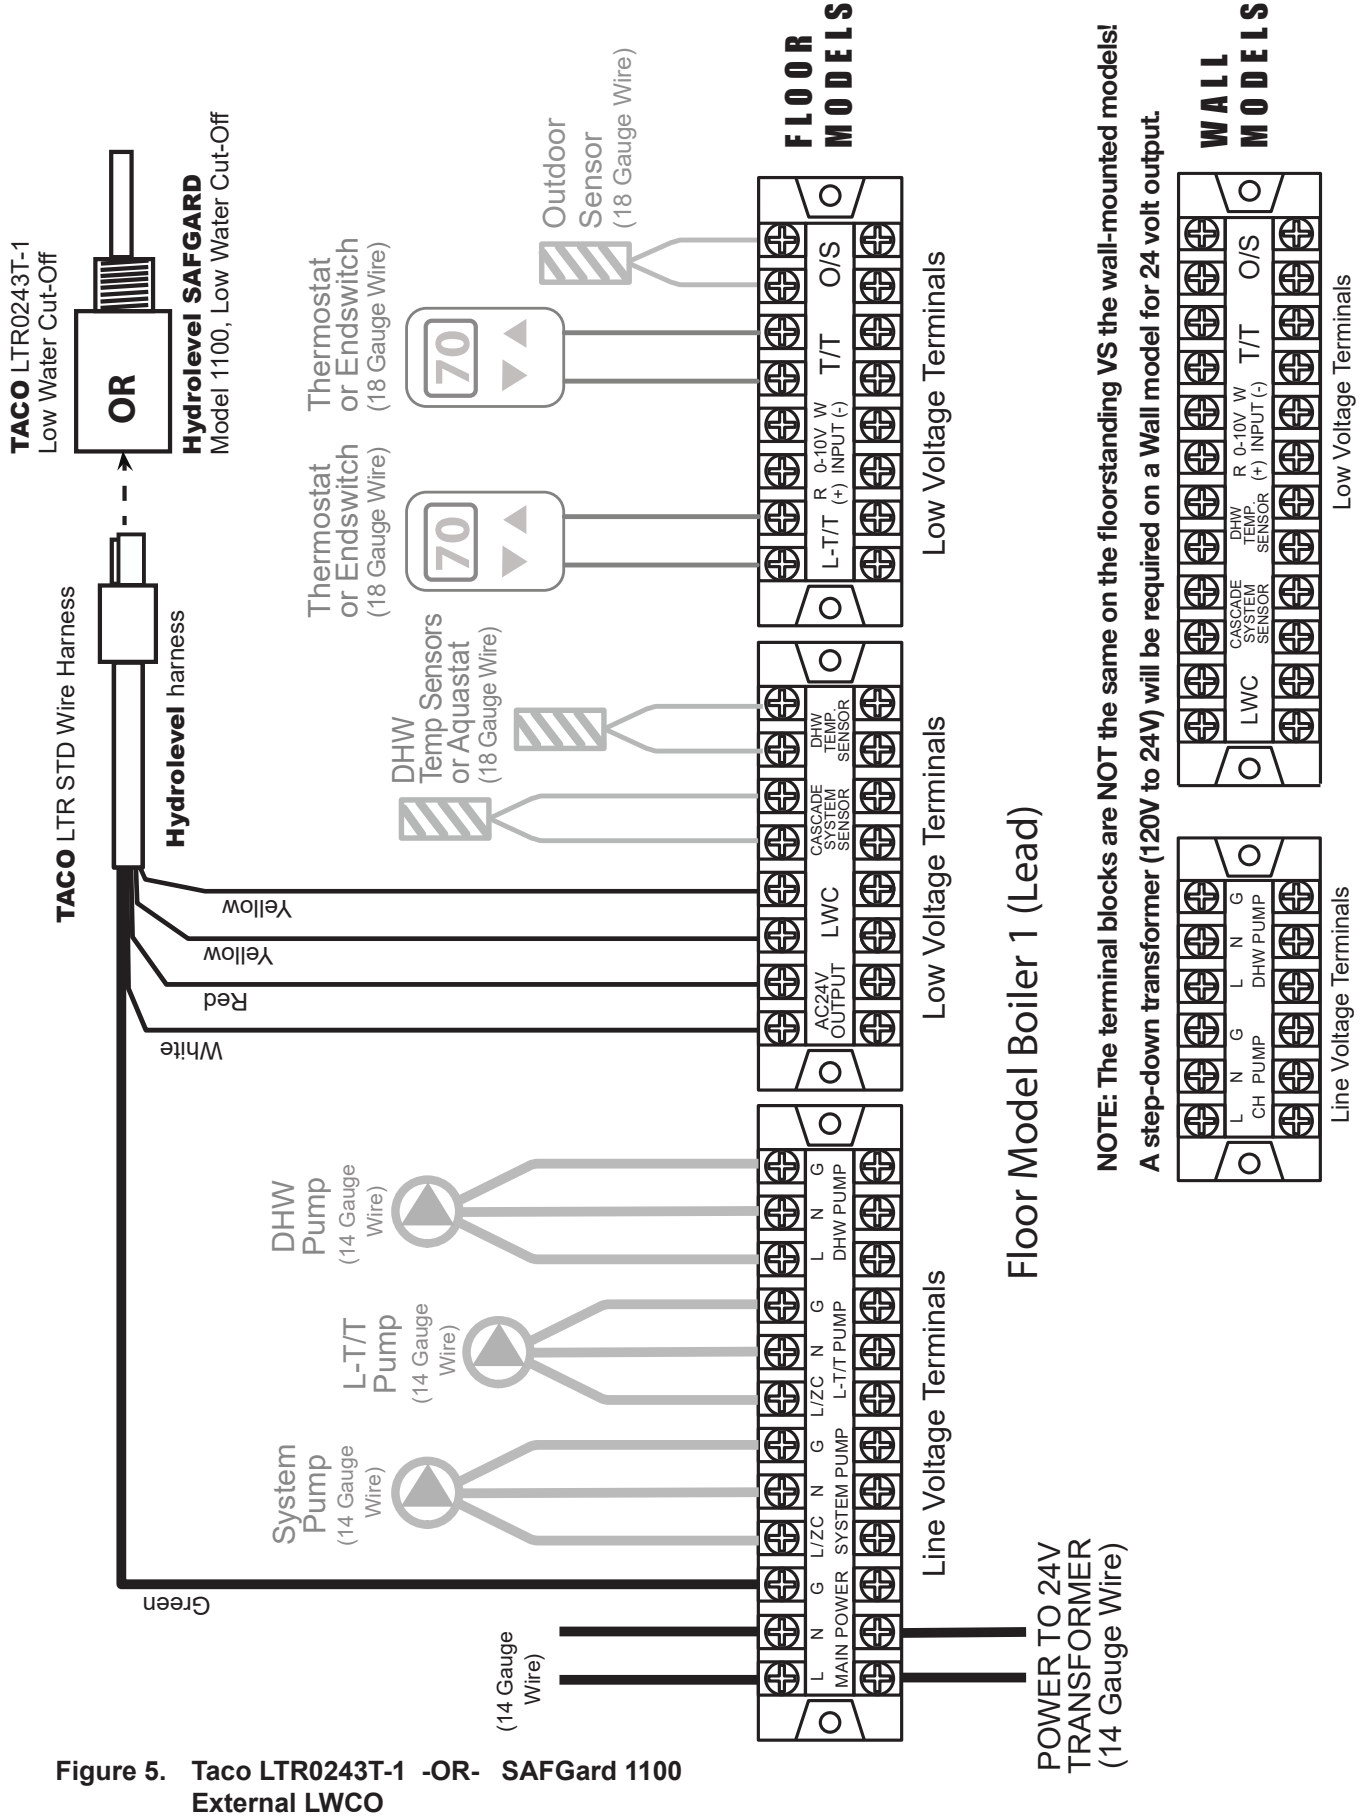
TACO LTR0243T-1
Low Water Cut-Off

OR

Hydrolevel SAFGARD
Model 1100, Low Water Cut-Off

TACO LTR STD Wire Harness

Hydrolevel harness

Yellow
Yellow
Red
White
Green

Outdoor Sensor (18 Gauge Wire)

Thermostat or Endswitch (18 Gauge Wire)

70

Thermostat or Endswitch (18 Gauge Wire)

70

DHW Temp Sensors or Aquastat (18 Gauge Wire)

DHW Pump (14 Gauge Wire)

L-T/T Pump (14 Gauge Wire)

System Pump (14 Gauge Wire)

(14 Gauge Wire)

FLOOR MODELS

O/S
T/T
R (+) 0-10V INPUT W (-)
L-T/T
Low Voltage Terminals

DHW TEMP. SENSOR
CASCADE SYSTEM SENSOR
LWC
AC24V OUTPUT
Low Voltage Terminals

L N G DHW PUMP
L/ZC N G L-T/T PUMP
L/ZC N G SYSTEM PUMP
L N G MAIN POWER
Line Voltage Terminals

Floor Model Boiler 1 (Lead)

POWER TO 24V TRANSFORMER (14 Gauge Wire)

NOTE: The terminal blocks are NOT the same on the floorstanding VS the wall-mounted models!

A step-down transformer (120V to 24V) will be required on a Wall model for 24 volt output.

WALL MODELS

O/S
T/T
R (+) 0-10V INPUT W (-)
DHW TEMP. SENSOR
CASCADE SYSTEM SENSOR
LWC
Low Voltage Terminals

L N G CH PUMP
L N G DHW PUMP
Line Voltage Terminals

Figure 5. Taco LTR0243T-1 -OR- SAFGard 1100 External LWCO